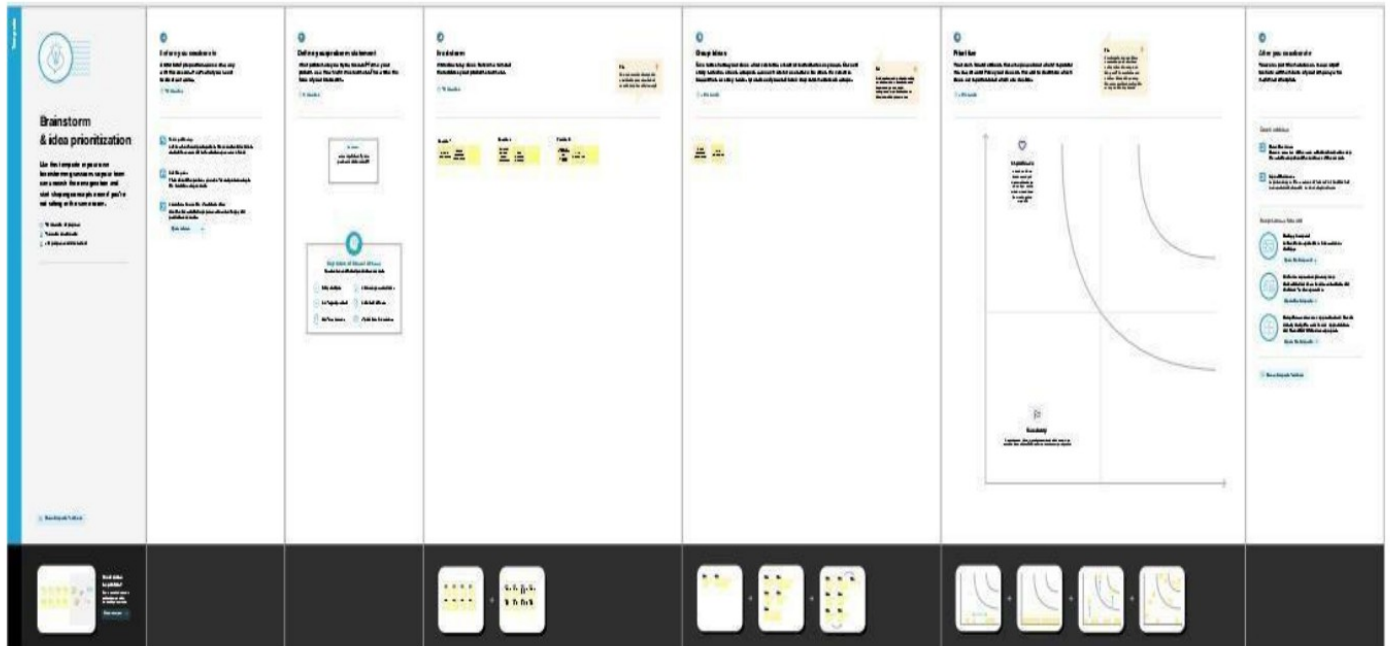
Brainstorm
& idea prioritization

Use this template in your own brainstorming sessions so your team can unleash their imagination and start shaping concepts even if you're not sitting in the same room.

Before you collaborate

Define your problem statement

Brainstorm

Group ideas

Prioritize

After you collaborate

Importance

Feasibility

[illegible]